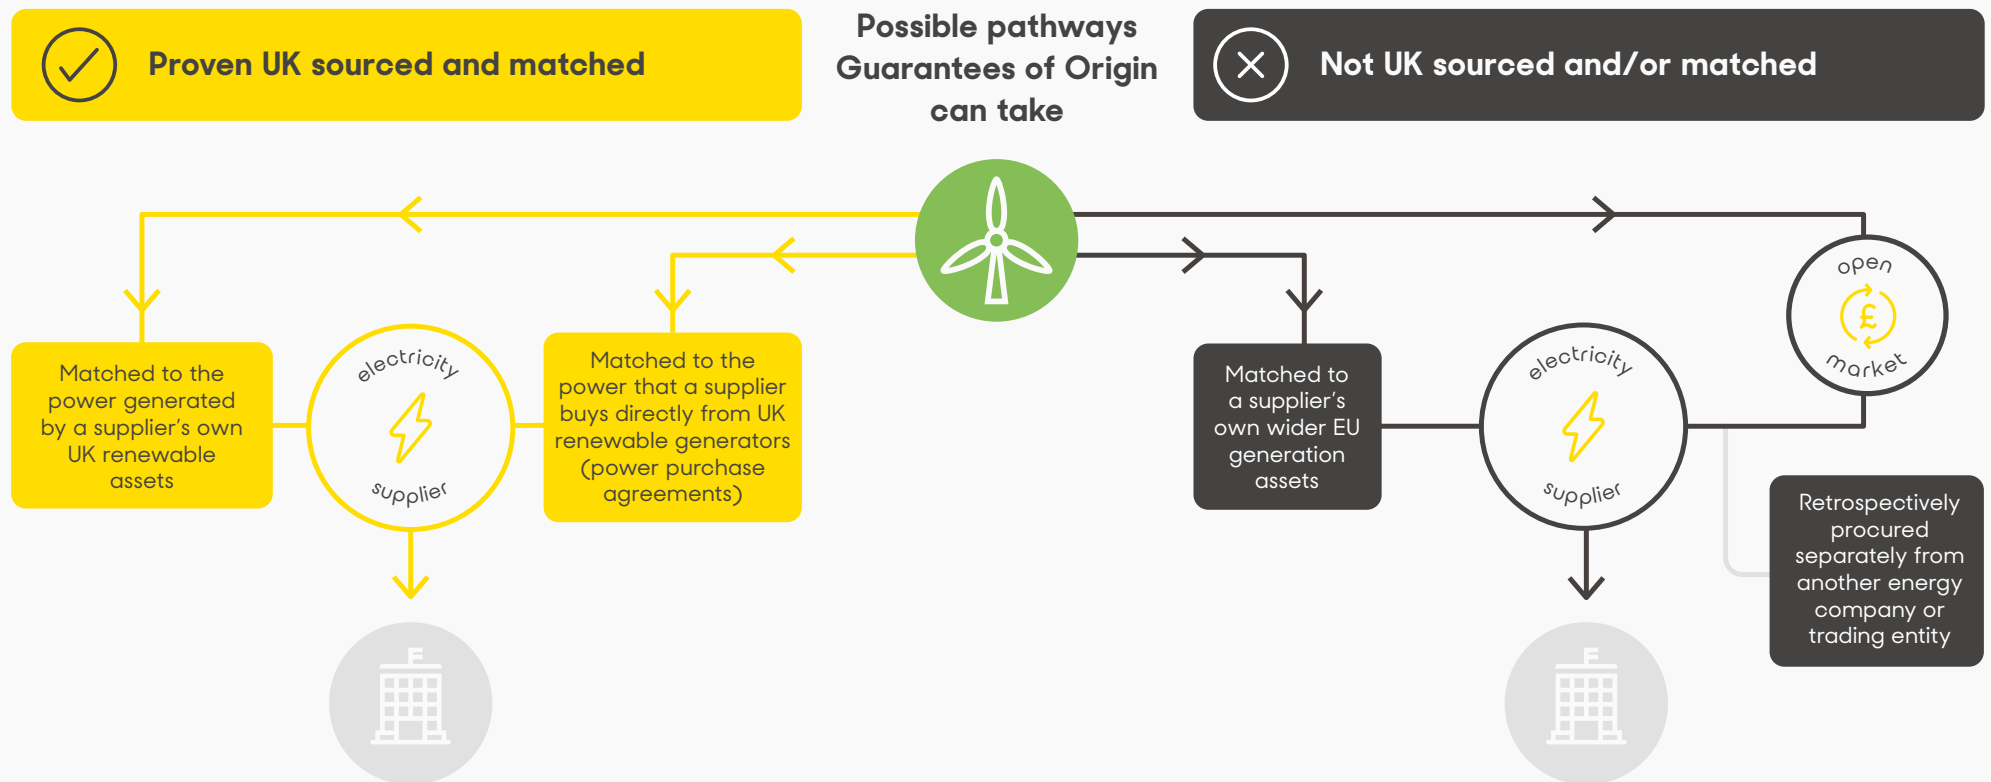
Proven UK sourced and matched

Possible pathways Guarantees of Origin can take

Not UK sourced and/or matched

Matched to the power generated by a supplier's own UK renewable assets

electricity supplier

Matched to the power that a supplier buys directly from UK renewable generators (power purchase agreements)

Matched to a supplier's own wider EU generation assets

electricity supplier

open £ market

Retrospectively procured separately from another energy company or trading entity